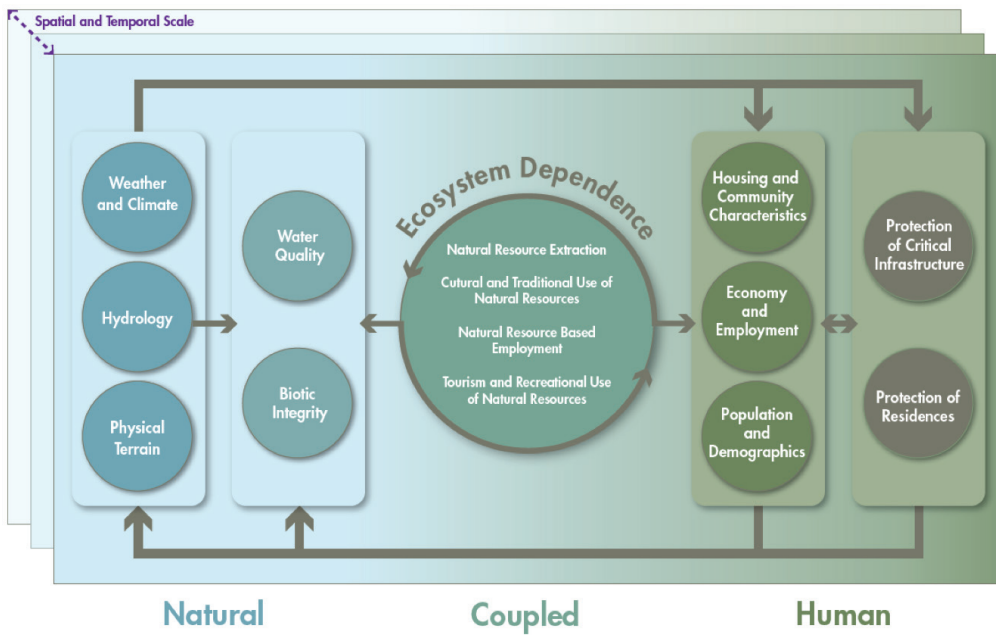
Spatial and Temporal Scale

Weather and Climate

Hydrology

Physical Terrain

Water Quality

Biotic Integrity

Ecosystem Dependence

Natural Resource Extraction

Cutural and Traditional Use of Natural Resources

Natural Resource Based Employment

Tourism and Recreational Use of Natural Resources

Housing and Community Characteristics

Economy and Employment

Population and Demographics

Protection of Critical Infrastructure

Protection of Residences

Natural

Coupled

Human